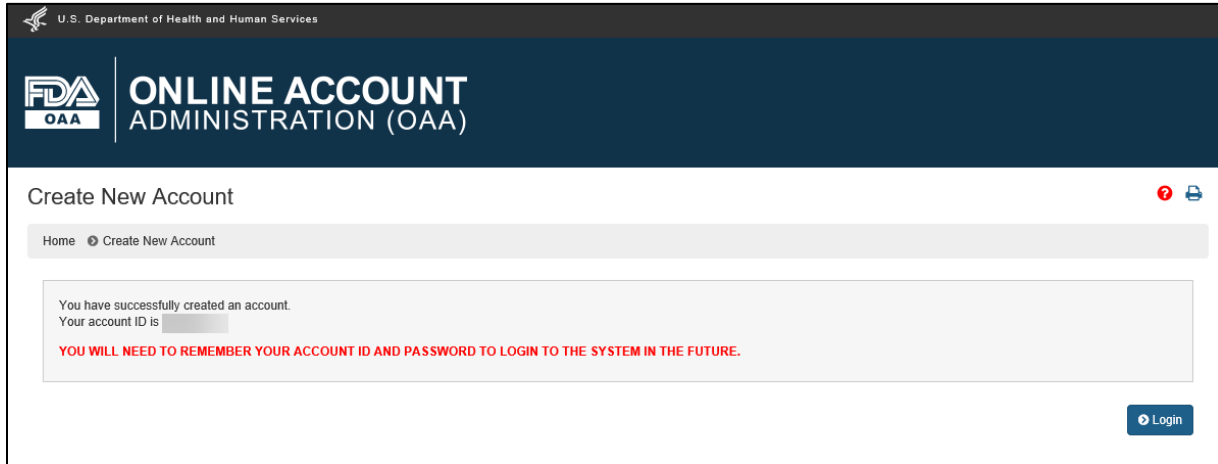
U.S. Department of Health and Human Services

FDA OAA

ONLINE ACCOUNT ADMINISTRATION (OAA)

Create New Account

Home Create New Account

You have successfully created an account.
Your account ID is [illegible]

YOU WILL NEED TO REMEMBER YOUR ACCOUNT ID AND PASSWORD TO LOGIN TO THE SYSTEM IN THE FUTURE.

Login